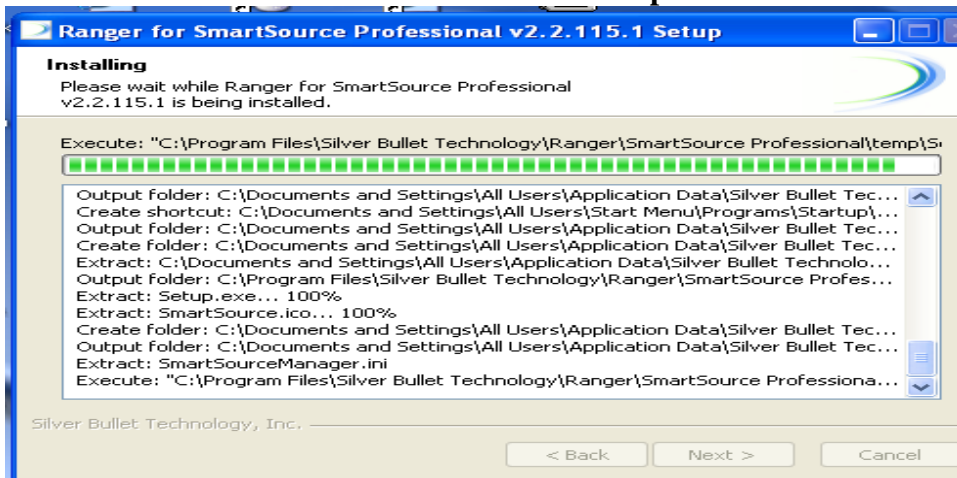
Ranger for SmartSource Professional v2.2.115.1 Setup

Installing

Please wait while Ranger for SmartSource Professional v2.2.115.1 is being installed.

Execute: "C:\Program Files\Silver Bullet Technology\Ranger\SmartSource Professional\temp\S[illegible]

Output folder: C:\Documents and Settings\All Users\Application Data\Silver Bullet Tec...
Create shortcut: C:\Documents and Settings\All Users\Start Menu\Programs\Startup\...
Output folder: C:\Documents and Settings\All Users\Application Data\Silver Bullet Tec...
Create folder: C:\Documents and Settings\All Users\Application Data\Silver Bullet Tec...
Extract: C:\Documents and Settings\All Users\Application Data\Silver Bullet Technolo...
Output folder: C:\Program Files\Silver Bullet Technology\Ranger\SmartSource Profes...
Extract: Setup.exe... 100%
Extract: SmartSource.ico... 100%
Create folder: C:\Documents and Settings\All Users\Application Data\Silver Bullet Tec...
Output folder: C:\Documents and Settings\All Users\Application Data\Silver Bullet Tec...
Extract: SmartSourceManager.ini
Execute: "C:\Program Files\Silver Bullet Technology\Ranger\SmartSource Professiona...

Silver Bullet Technology, Inc.

< Back    Next >    Cancel